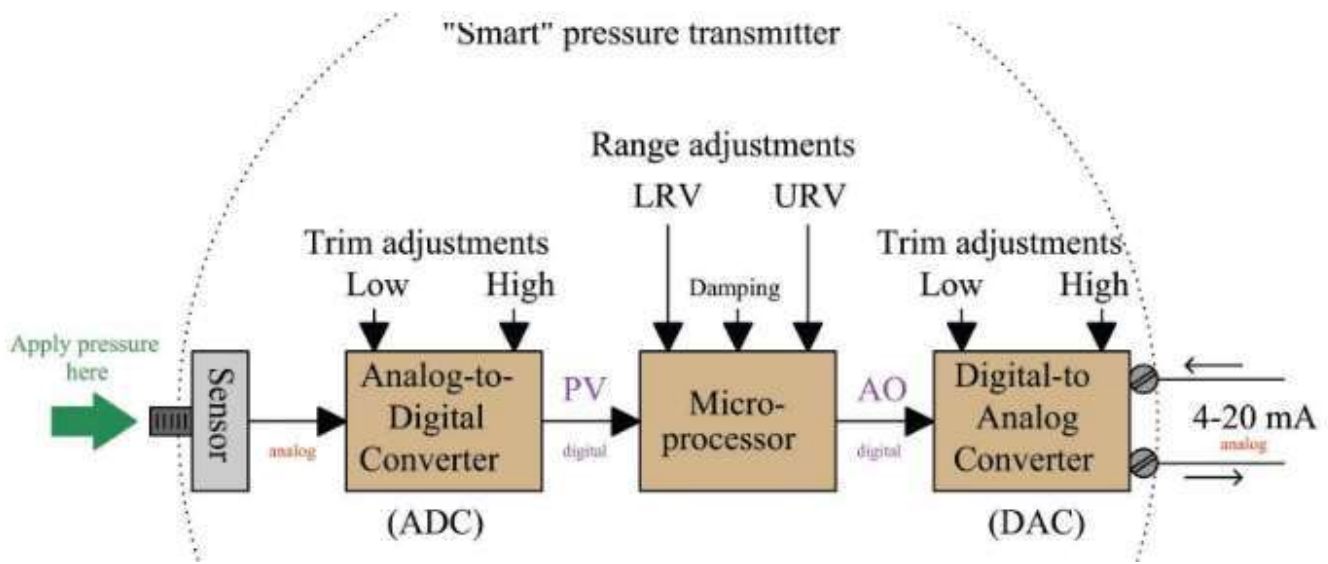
"Smart" pressure transmitter

Range adjustments

LRV

URV

Trim adjustments

Low

High

Damping

Trim adjustments

Low

High

Apply pressure here

Sensor

analog

Analog-to-Digital Converter

(ADC)

PV

digital

Micro-processor

AO

digital

Digital-to Analog Converter

(DAC)

4-20 mA

analog